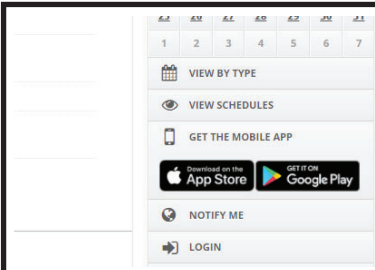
| 25 | 26 | 27 | 28 | 29 | 30 | 31 |
|---|---|---|---|---|---|---|
| 1 | 2 | 3 | 4 | 5 | 6 | 7 |

VIEW BY TYPE

VIEW SCHEDULES

GET THE MOBILE APP

Download on the App Store

GET IT ON Google Play

NOTIFY ME

LOGIN